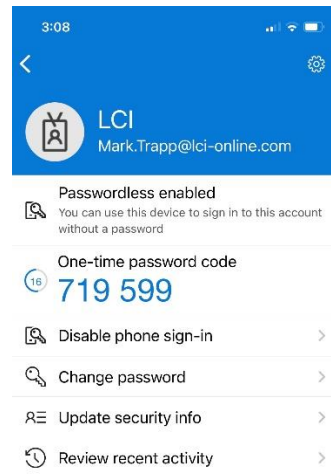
3:08

LCI
Mark.Trapp@lci-online.com

Passwordless enabled
You can use this device to sign in to this account without a password

One-time password code
16
719 599

Disable phone sign-in

Change password

Update security info

Review recent activity